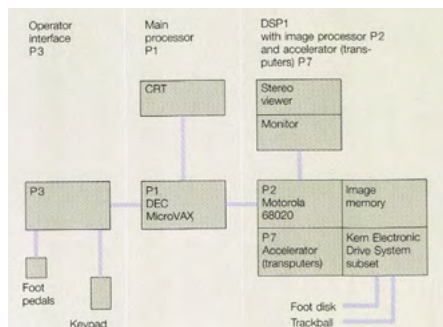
Operator interface P3

Main processor P1

DSP1 with image processor P2 and accelerator (transputers) P7

CRT

Stereo viewer

Monitor

P3

P1 DEC MicroVAX

P2 Motorola 68020

Image memory

P7 Accelerator (transputers)

Kern Electronic Drive System subset

Foot pedals

Keypad

Foot disk

Trackball